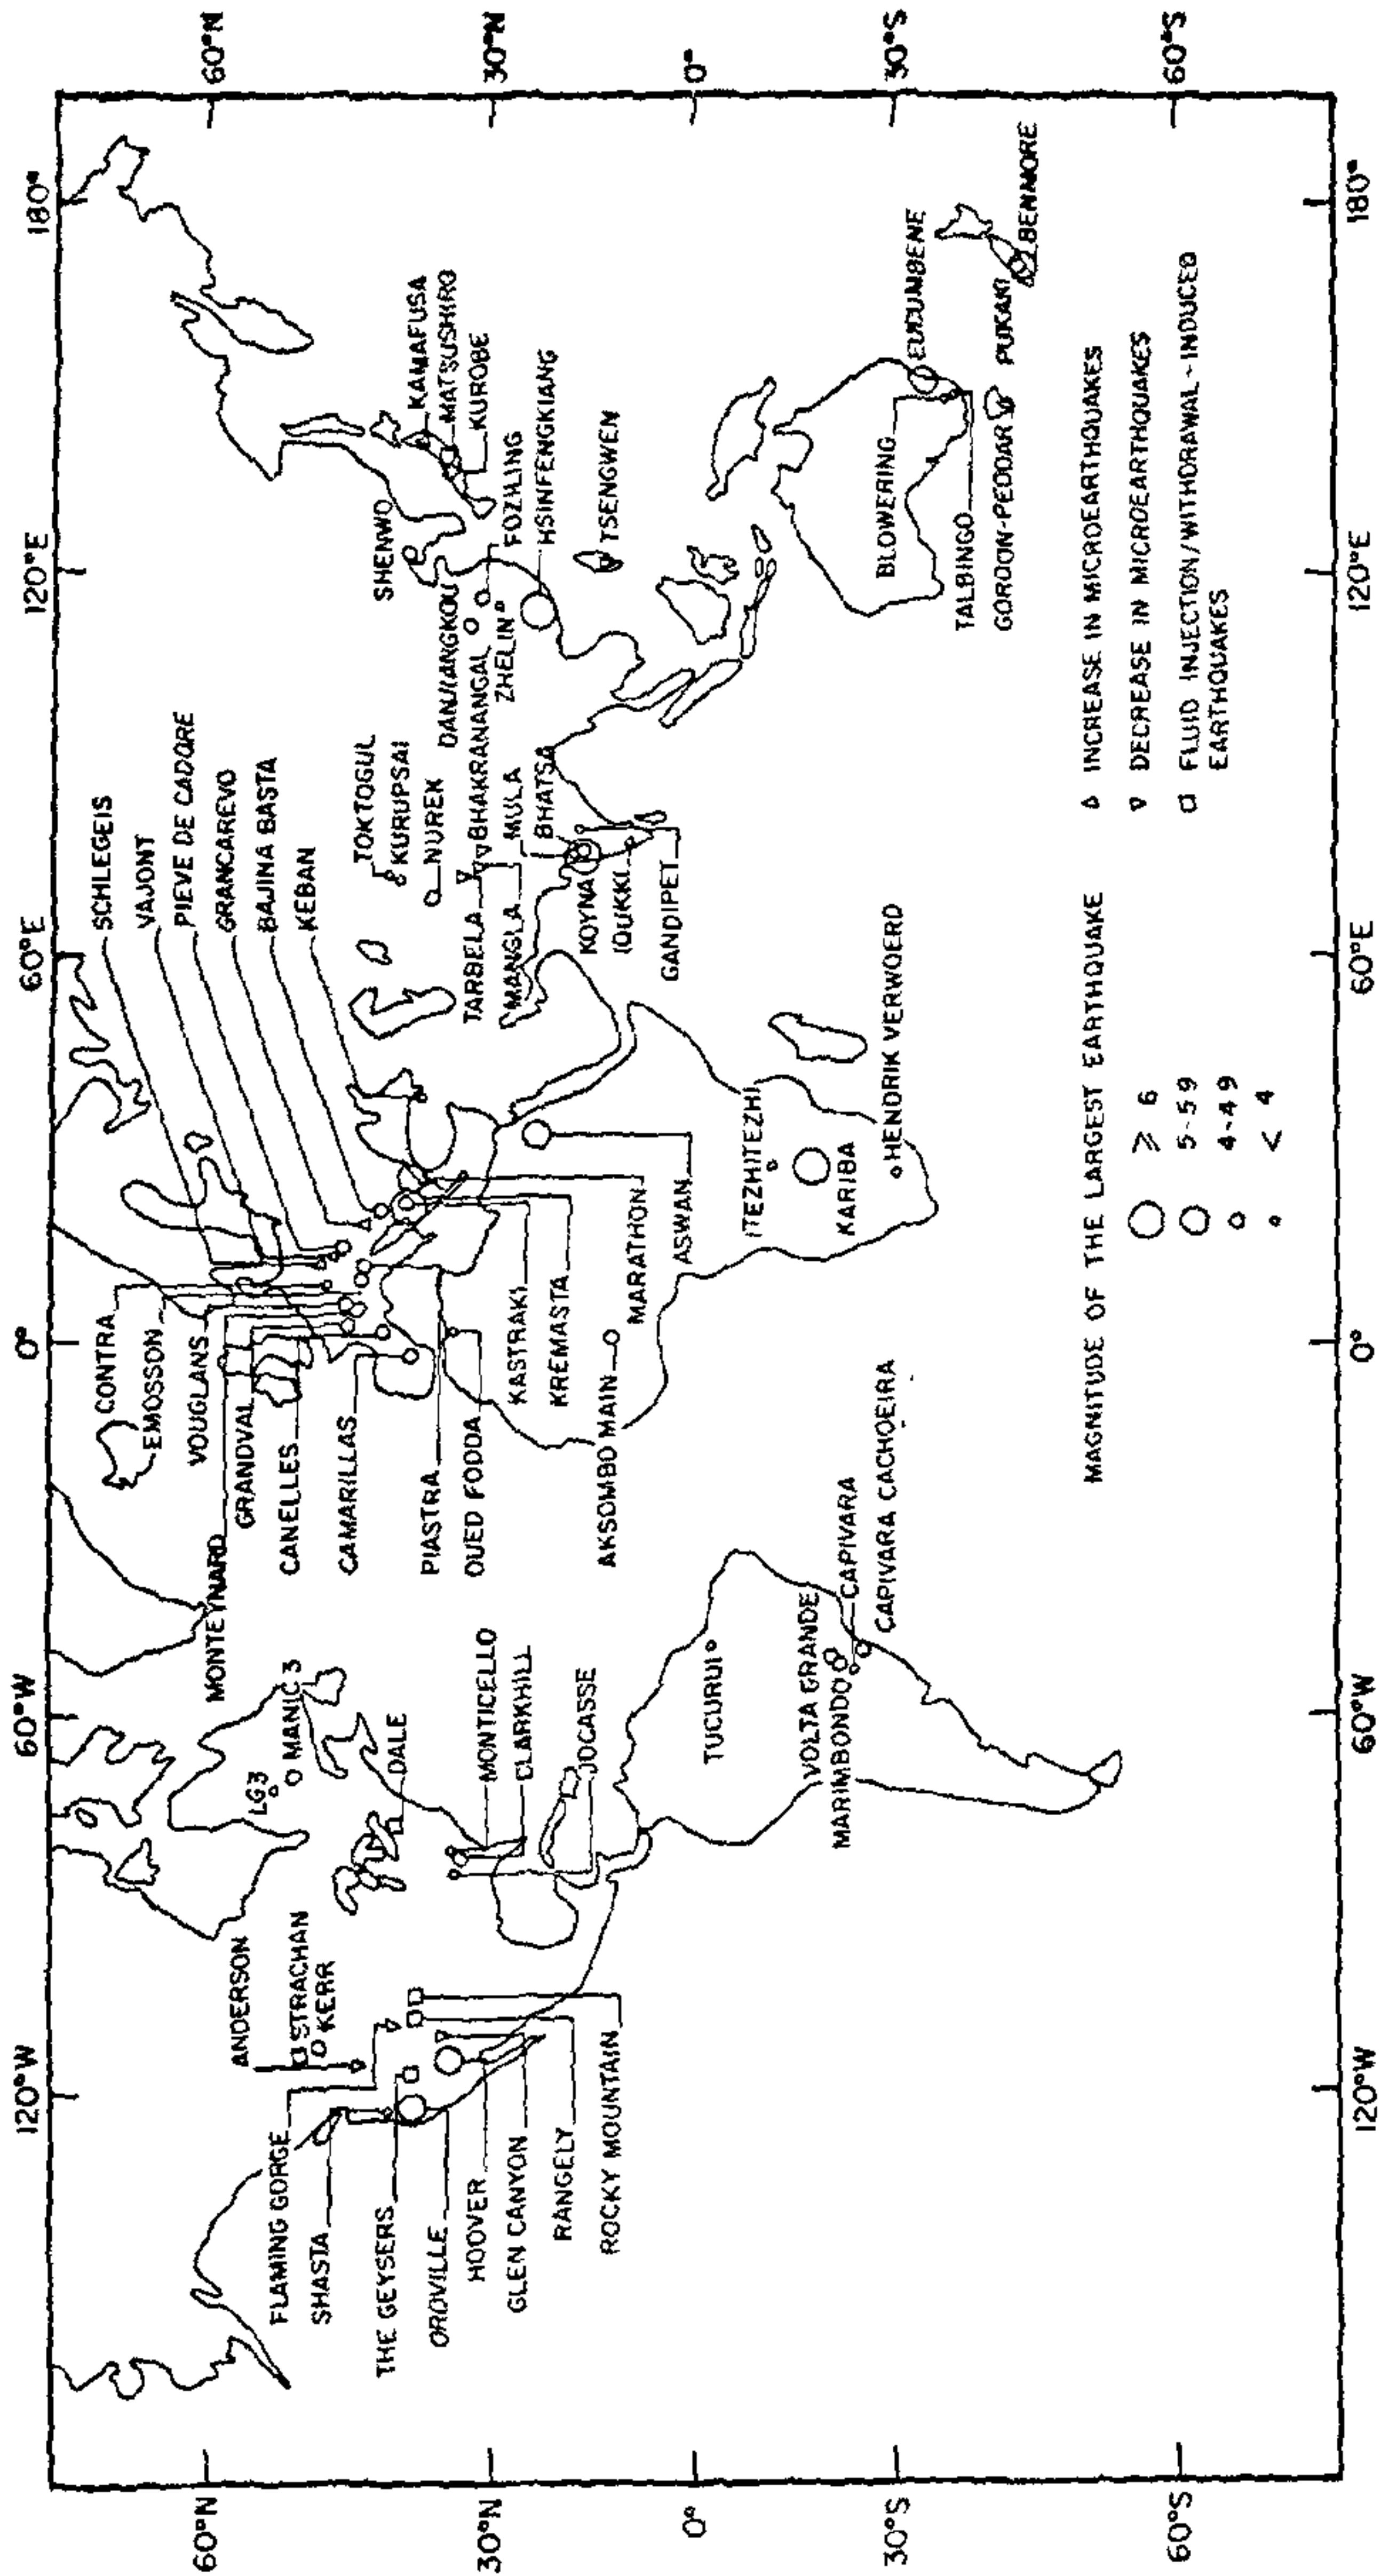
120°W 60°W 0° 60°E 120°E 180°

60°N 30°N 0° 30°S 60°S

FLAMING GORGE
SHASTA
THE GEYSERS
OROVILLE
HOOVER
GLEN CANYON
RANGELY
ROCKY MOUNTAIN
ANDERSON
STRACHAN
KERR
LG3
MANIC 3
DALE
MONTICELLO
CLARKHILL
JOCASSE
MONTEYNARD
GRANDVAL
CANELLES
CAMARILLAS
PIASTRA
OUED FODDA
AKSOMBO MAIN
CONTRA
EMOSSON
VOUGLANS
KASTRAKI
KREMASTA
MARATHON
ASWAN
SCHLEGEIS
VAJONT
PIEVE DE CADORE
GRANCAREVO
BAJINA BASTA
KEBAN
TOKTOGUL
KURUPSAI
NUREK
TARBELA
MANGLA
BHAKRANANGAL
MULA
BHATSA
KOYNA
IDUKKI
GANDIPET
DANJIANGKOU
ZHELIN
FOZILING
HSINFENGKIANG
SHENWO
KAMAFUSA
MATSUSHIRO
KUROBE
TSENGWEN
TUCURUI
VOLTA GRANDE
MARIMBONDO
CAPIVARA
CAPIVARA CACHOEIRA
ITEZHITEZHI
KARIBA
HENDRIK VERWOERD
BLOWERING
TALBINGO
GORDON-PEDDAR
EUCUMBENE
PUKAKI
BENMORE

MAGNITUDE OF THE LARGEST EARTHQUAKE
$\geqslant 6$
5-5.9
4-4.9
$< 4$

INCREASE IN MICROEARTHQUAKES
DECREASE IN MICROEARTHQUAKES
FLUID INJECTION/WITHDRAWAL-INDUCED EARTHQUAKES